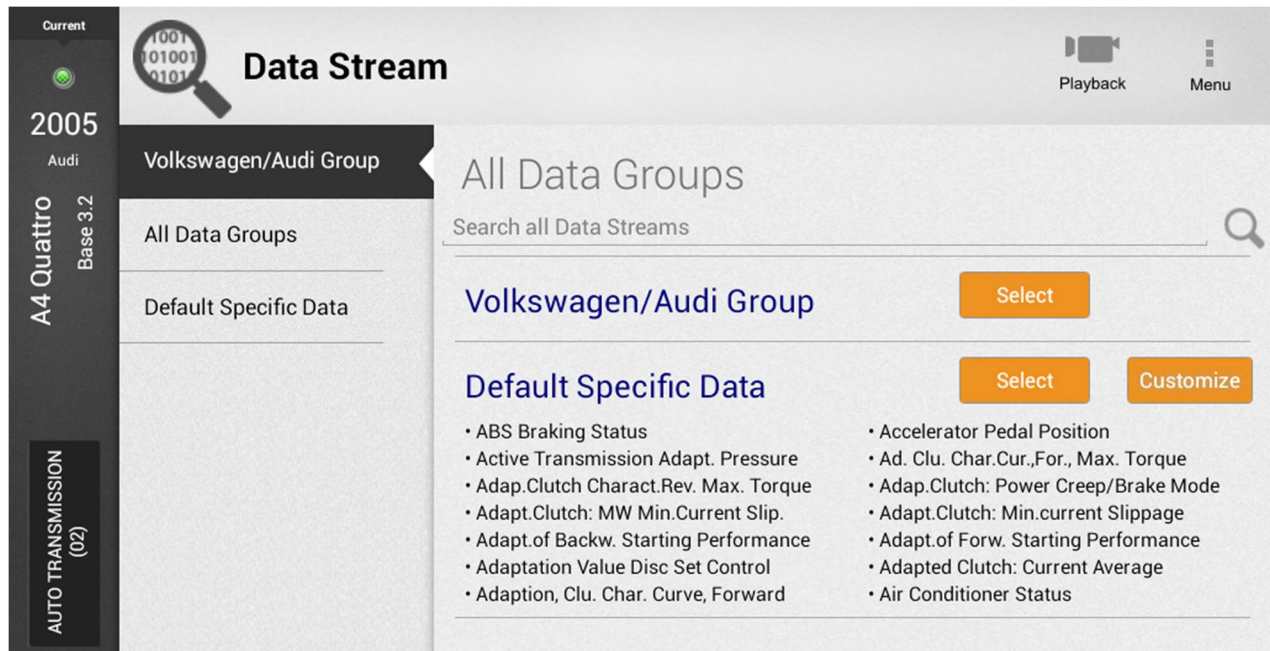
Current

2005

Audi

A4 Quattro

Base 3.2

AUTO TRANSMISSION (02)

1001
01001
0101

Data Stream

Playback

Menu

Volkswagen/Audi Group

All Data Groups

Default Specific Data

All Data Groups

Search all Data Streams

Volkswagen/Audi Group

Select

Default Specific Data

Select

Customize

• ABS Braking Status
• Active Transmission Adapt. Pressure
• Adap.Clutch Charact.Rev. Max. Torque
• Adapt.Clutch: MW Min.Current Slip.
• Adapt.of Backw. Starting Performance
• Adaptation Value Disc Set Control
• Adaption, Clu. Char. Curve, Forward

• Accelerator Pedal Position
• Ad. Clu. Char.Cur.,For., Max. Torque
• Adap.Clutch: Power Creep/Brake Mode
• Adapt.Clutch: Min.current Slippage
• Adapt.of Forw. Starting Performance
• Adapted Clutch: Current Average
• Air Conditioner Status